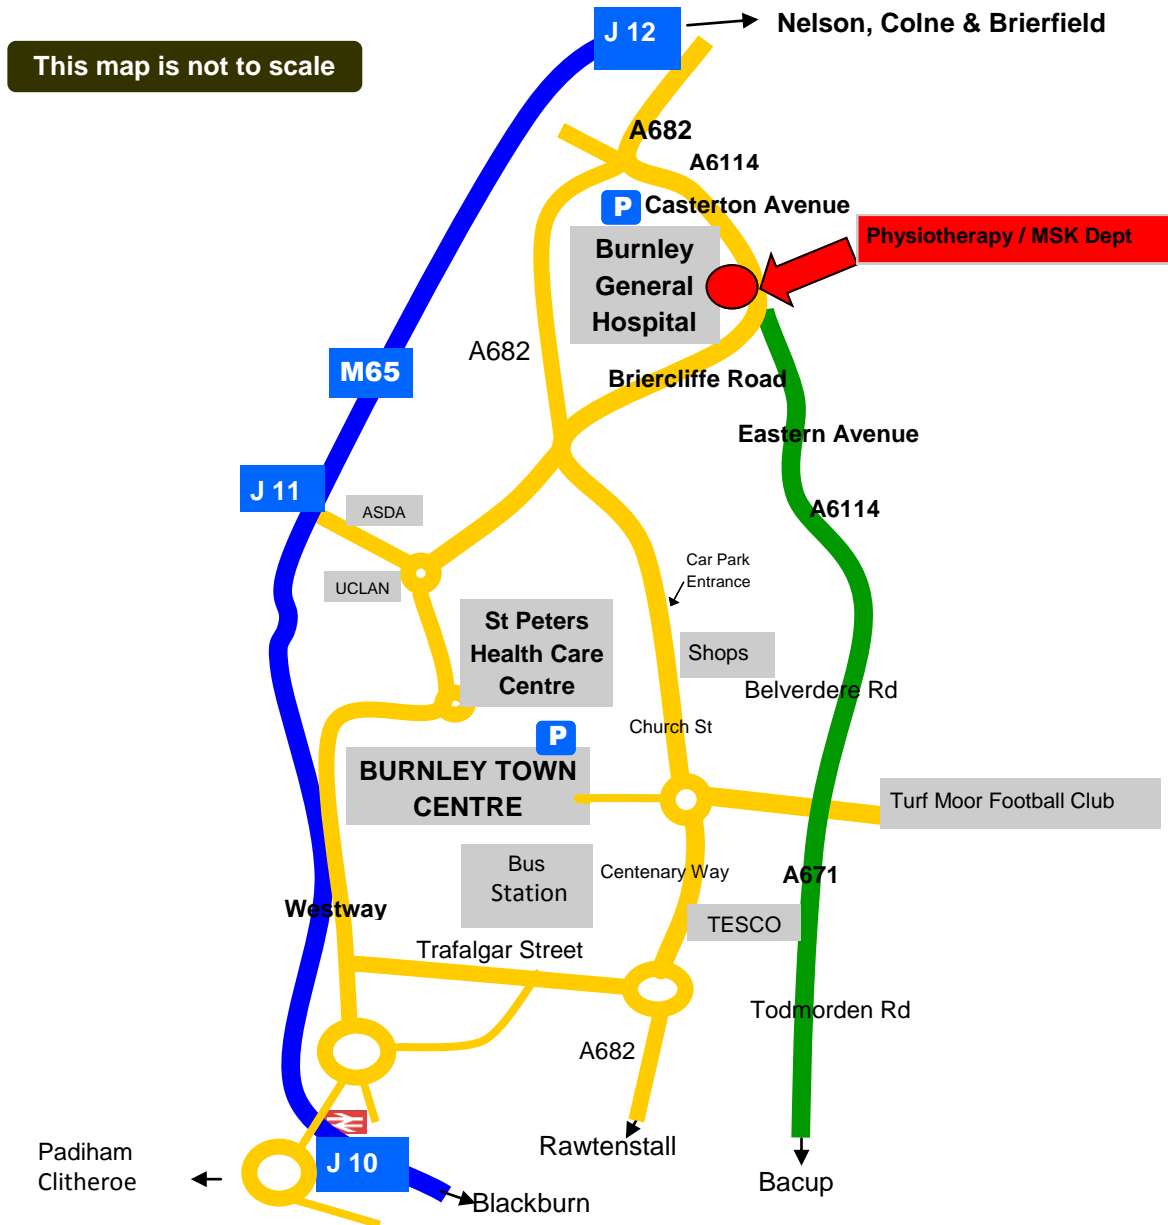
This map is not to scale

J 12

Nelson, Colne & Brierfield

A682

A6114

P Casterton Avenue

Physiotherapy / MSK Dept

Burnley General Hospital

M65

A682

Briercliffe Road

Eastern Avenue

J 11

ASDA

A6114

UCLAN

Car Park Entrance

St Peters Health Care Centre

Shops

Belverdere Rd

P

Church St

BURNLEY TOWN CENTRE

Turf Moor Football Club

Bus Station

Centenary Way

A671

Westway

TESCO

Trafalgar Street

Todmorden Rd

A682

Padiham
Clitheroe

J 10

Rawtenstall

Bacup

Blackburn